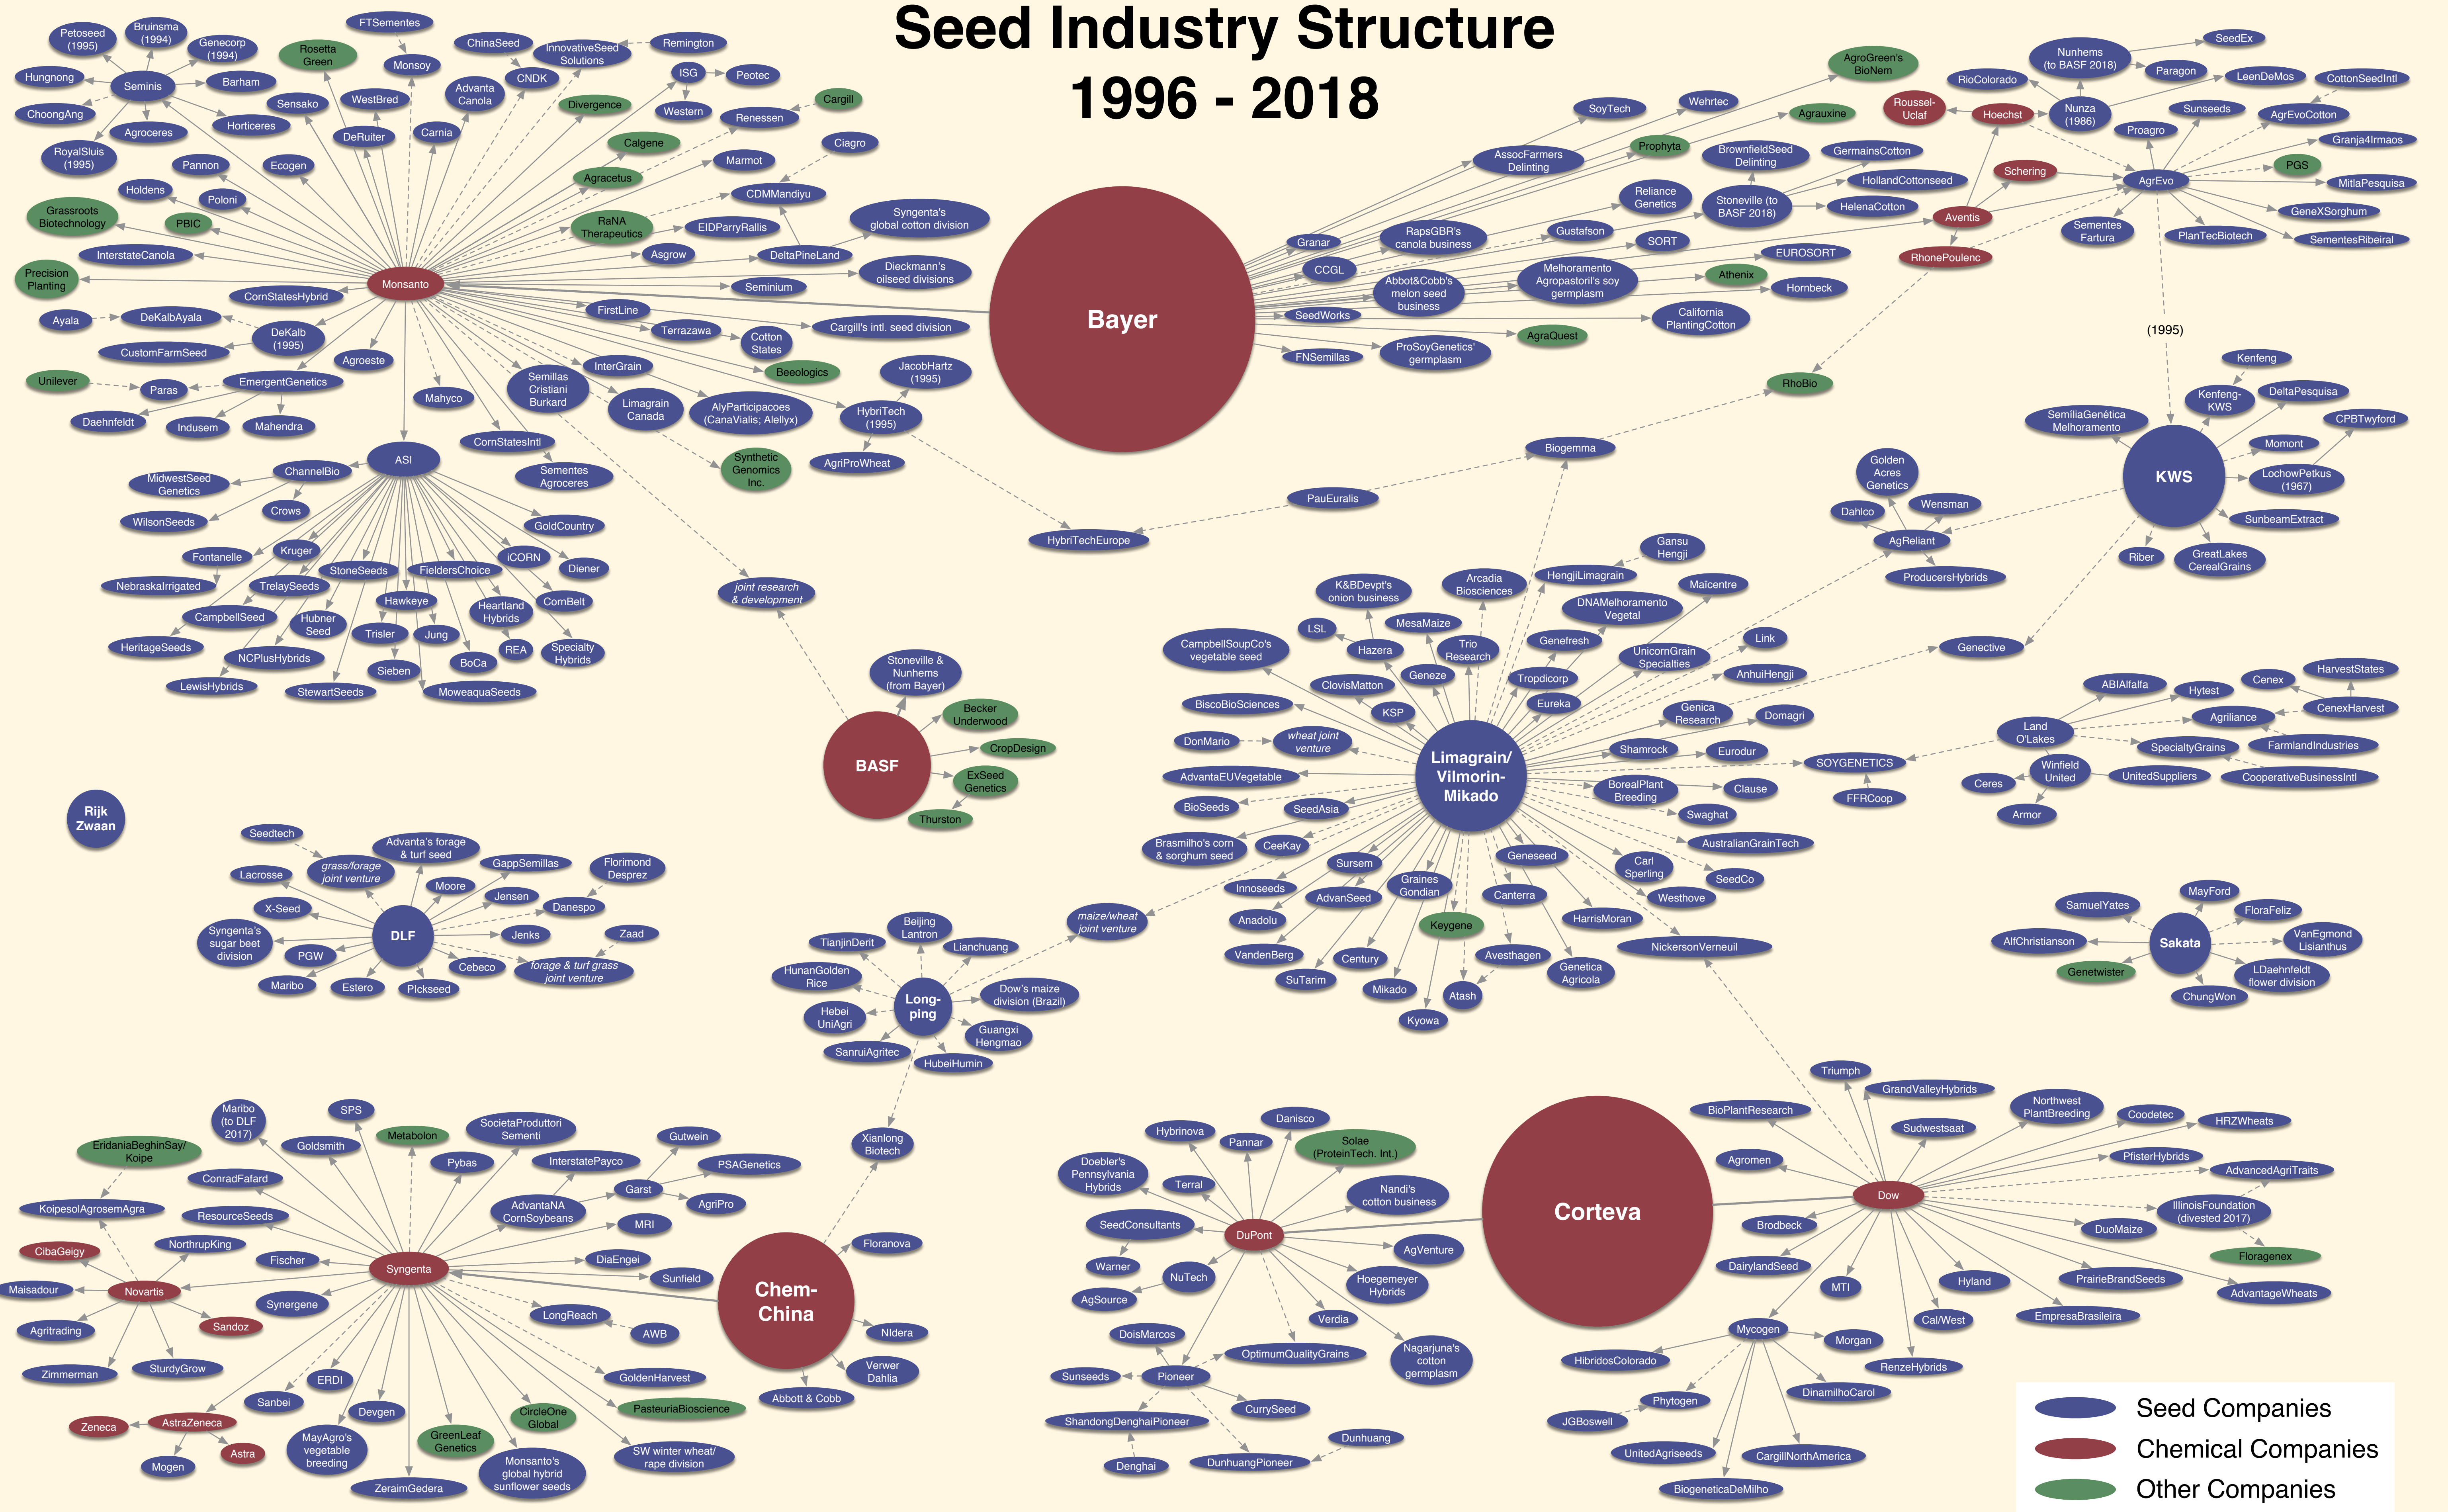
Seed Industry Structure
1996 - 2018

Bayer

Monsanto

ASI

BASF

Limagrain/ Vilmorin-Mikado

KWS

DLF

Rijk Zwaan

Long-ping

Sakata

Syngenta

Chem-China

Corteva

DuPont

Dow

Petoseed (1995), Bruinsma (1994), Genecorp (1994), Rosetta Green, FTSementes, Monsoy, ChinaSeed, InnovativeSeed Solutions, Remington, ISG, Peotec, Hungnong, Seminis, Barham, Sensako, WestBred, Advanta Canola, CNDK, Divergence, Western, Cargill, Renessen, ChoongAng, Agroceres, Horticeres, DeRuiter, Carnia, Calgene, Ciagro, RoyalSluis (1995), Pannon, Ecogen, Agracetus, Marmot, Holdens, Poloni, CDMMandiyu, Grassroots Biotechnology, PBIC, RaNA Therapeutics, EIDParryRallis, Syngenta's global cotton division, InterstateCanola, Asgrow, DeltaPineLand, Dieckmann's oilseed divisions, Precision Planting, CornStatesHybrid, Seminium, Ayala, DeKalbAyala, DeKalb (1995), FirstLine, Terrazawa, Cotton States, Cargill's intl. seed division, CustomFarmSeed, Agroeste, InterGrain, Beeologics, Unilever, Paras, EmergentGenetics, Semillas Cristiani Burkard, Limagrain Canada, AlyParticipacoes (CanaVialis; Alellyx), JacobHartz (1995), Daehnfeldt, Indusem, Mahendra, Mahyco, HybriTech (1995), CornStatesIntl, Sementes Agroceres, Synthetic Genomics Inc., AgriProWheat, MidwestSeed Genetics, ChannelBio, WilsonSeeds, Crows, GoldCountry, Fontanelle, Kruger, iCORN, StoneSeeds, FieldersChoice, Diener, NebraskaIrrigated, TrelaySeeds, Hawkeye, Heartland Hybrids, CornBelt, CampbellSeed, Hubner Seed, Trisler, Jung, REA, Specialty Hybrids, HeritageSeeds, NCPlusHybrids, BoCa, Sieben, LewisHybrids, StewartSeeds, MoweaquaSeeds, joint research & development

AgroGreen's BioNem, SoyTech, Wehrtec, Agrauxine, AssocFarmers Delinting, Prophyta, BrownfieldSeed Delinting, GermainsCotton, HollandCottonseed, Reliance Genetics, Stoneville (to BASF 2018), HelenaCotton, Granar, RapsGBR's canola business, Gustafson, SORT, CCGL, Abbot&Cobb's melon seed business, Melhoramento Agropastoril's soy germplasm, EUROSORT, Athenix, Hornbeck, SeedWorks, California PlantingCotton, AgraQuest, FNSemillas, ProSoyGenetics' germplasm, RioColorado, Nunhems (to BASF 2018), SeedEx, Paragon, LeenDeMos, CottonSeedIntl, Roussel-Uclaf, Hoechst, Nunza (1986), Proagro, Sunseeds, AgrEvoCotton, Granja4Irmaos, Schering, AgrEvo, PGS, MitlaPesquisa, Aventis, Sementes Fartura, GeneXSorghum, PlanTecBiotech, SementesRibeiral, RhonePoulenc, (1995), RhoBio, Biogemma, PauEuralis, HybriTechEurope

Kenfeng, Kenfeng-KWS, DeltaPesquisa, SemiliaGenética Melhoramento, CPBTwyford, Momont, Golden Acres Genetics, LochowPetkus (1967), Dahlco, Wensman, AgReliant, SunbeamExtract, Riber, GreatLakes CerealGrains, ProducersHybrids, Genective

Gansu Hengji, K&BDevpt's onion business, Arcadia Biosciences, HengjiLimagrain, Maïcentre, DNAMelhoramento Vegetal, LSL, MesaMaize, CampbellSoupCo's vegetable seed, Hazera, Trio Research, Genefresh, Link, Geneze, UnicornGrain Specialties, ClovisMatton, Tropdicorp, AnhuiHengji, BiscoBioSciences, KSP, Eureka, Genica Research, Domagri, DonMario, wheat joint venture, Shamrock, Eurodur, AdvantaEUVegetable, SOYGENETICS, BorealPlant Breeding, Clause, FFRCoop, BioSeeds, SeedAsia, Swaghat, Brasmilho's corn & sorghum seed, CeeKay, AustralianGrainTech, Geneseed, Carl Sperling, Sursem, Innoseeds, Graines Gondian, SeedCo, AdvanSeed, Canterra, Westhove, Anadolu, Keygene, HarrisMoran, VandenBerg, Century, Avesthagen, Genetica Agricola, NickersonVerneuil, SuTarim, Mikado, Atash, Kyowa

ABIAlfalfa, Hytest, Cenex, HarvestStates, Land O'Lakes, Agriliance, CenexHarvest, SpecialtyGrains, FarmlandIndustries, Winfield United, UnitedSuppliers, CooperativeBusinessIntl, Ceres, Armor

Stoneville & Nunhems (from Bayer), Becker Underwood, CropDesign, ExSeed Genetics, Thurston

Seedtech, Advanta's forage & turf seed, grass/forage joint venture, GappSemillas, Florimond Desprez, Lacrosse, Moore, Jensen, Danespo, X-Seed, Syngenta's sugar beet division, Jenks, Zaad, PGW, Cebeco, forage & turf grass joint venture, Maribo, Estero, Pickseed

maize/wheat joint venture, Beijing Lantron, TianjinDerit, Lianchuang, HunanGolden Rice, Dow's maize division (Brazil), Hebei UniAgri, Guangxi Hengmao, SanruiAgritec, HubeiHumin, Xianlong Biotech

SamuelYates, MayFord, FloraFeliz, AlfChristianson, VanEgmond Lisianthus, Genetwister, LDaehnfeldt flower division, ChungWon

Maribo (to DLF 2017), SPS, Goldsmith, Metabolon, SocietaProduttori Sementi, Gutwein, EridaniaBeghinSay/ Koipe, Pybas, InterstatePayco, PSAGenetics, ConradFafard, Garst, KoipesolAgrosemAgra, ResourceSeeds, AdvantaNA CornSoybeans, AgriPro, MRI, CibaGeigy, NorthrupKing, Fischer, DiaEngei, Floranova, Maisadour, Novartis, Sunfield, Synergene, Sandoz, LongReach, AWB, Agritrading, NIdera, Zimmerman, SturdyGrow, Verwer Dahlia, ERDI, GoldenHarvest, Sanbei, Abbott & Cobb, Zeneca, AstraZeneca, Devgen, CircleOne Global, PasteuriaBioscience, Astra, MayAgro's vegetable breeding, GreenLeaf Genetics, Mogen, SW winter wheat/ rape division, Monsanto's global hybrid sunflower seeds, ZeraimGedera

Danisco, Hybrinova, Pannar, Solae (ProteinTech. Int.), Doebler's Pennsylvania Hybrids, Terral, Nandi's cotton business, SeedConsultants, AgVenture, Warner, NuTech, Hoegemeyer Hybrids, AgSource, Verdia, DoisMarcos, OptimumQualityGrains, Nagarjuna's cotton germplasm, Sunseeds, Pioneer, ShandongDenghaiPioneer, CurrySeed, Dunhuang, Denghai, DunhuangPioneer

Triumph, GrandValleyHybrids, BioPlantResearch, Northwest PlantBreeding, Coodetec, HRZWheats, Sudwestsaat, Agromen, PfisterHybrids, AdvancedAgriTraits, Brodbeck, IllinoisFoundation (divested 2017), DuoMaize, Floragenex, DairylandSeed, MTI, Hyland, PrairieBrandSeeds, AdvantageWheats, Mycogen, Morgan, Cal/West, EmpresaBrasileira, HibridosColorado, RenzeHybrids, DinamilhoCarol, Phytogen, JGBoswell, UnitedAgriseeds, CargillNorthAmerica, BiogeneticaDeMilho

Seed Companies
Chemical Companies
Other Companies